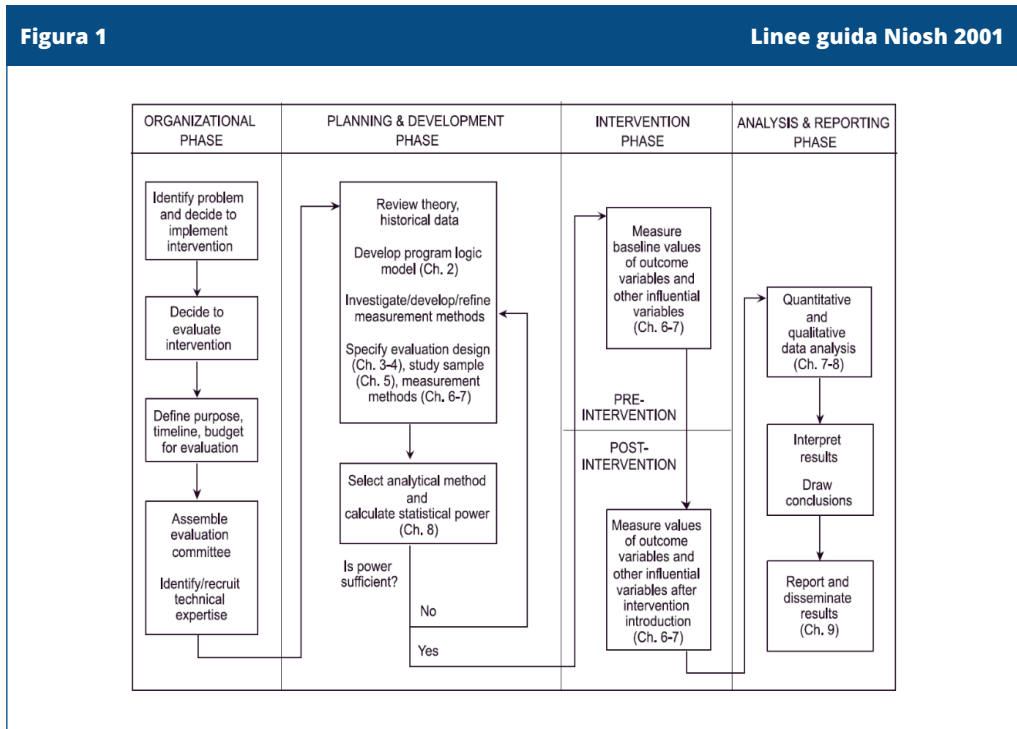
Figura 1

Linee guida Niosh 2001

ORGANIZATIONAL PHASE

PLANNING & DEVELOPMENT PHASE

INTERVENTION PHASE

ANALYSIS & REPORTING PHASE

Identify problem and decide to implement intervention

Decide to evaluate intervention

Define purpose, timeline, budget for evaluation

Assemble evaluation committee

Identify/recruit technical expertise

Review theory, historical data

Develop program logic model (Ch. 2)

Investigate/develop/refine measurement methods

Specify evaluation design (Ch. 3-4), study sample (Ch. 5), measurement methods (Ch. 6-7)

Select analytical method and calculate statistical power (Ch. 8)

Is power sufficient?

No

Yes

Measure baseline values of outcome variables and other influential variables (Ch. 6-7)

PRE-INTERVENTION

POST-INTERVENTION

Measure values of outcome variables and other influential variables after intervention introduction (Ch. 6-7)

Quantitative and qualitative data analysis (Ch. 7-8)

Interpret results

Draw conclusions

Report and disseminate results (Ch. 9)